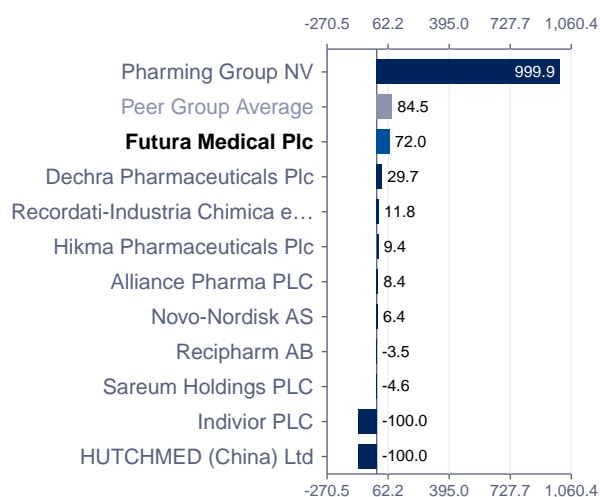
-270.5 62.2 395.0 727.7 1,060.4

| | |
|---|---|
| Pharming Group NV | 999.9 |
| Peer Group Average | 84.5 |
| **Futura Medical Plc** | 72.0 |
| Dechra Pharmaceuticals Plc | 29.7 |
| Recordati-Industria Chimica e… | 11.8 |
| Hikma Pharmaceuticals Plc | 9.4 |
| Alliance Pharma PLC | 8.4 |
| Novo-Nordisk AS | 6.4 |
| Recipharm AB | -3.5 |
| Sareum Holdings PLC | -4.6 |
| Indivior PLC | -100.0 |
| HUTCHMED (China) Ltd | -100.0 |

-270.5 62.2 395.0 727.7 1,060.4